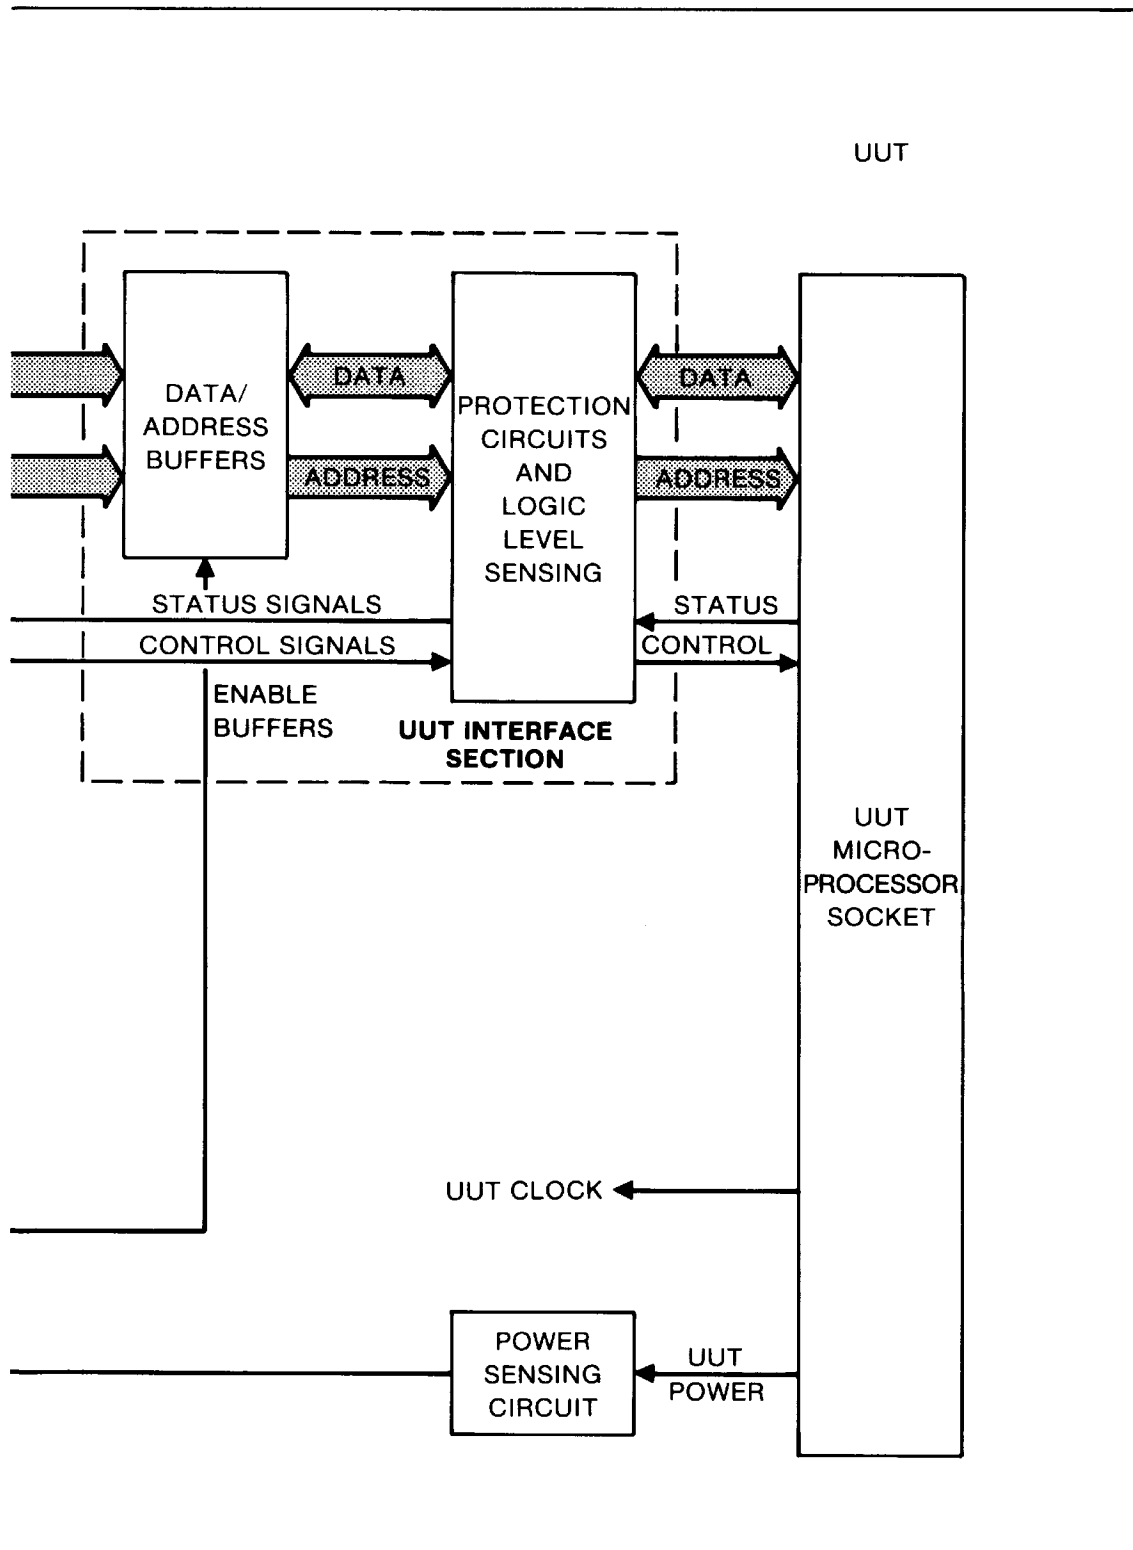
UUT

DATA/
ADDRESS
BUFFERS

DATA

ADDRESS

PROTECTION
CIRCUITS
AND
LOGIC
LEVEL
SENSING

DATA

ADDRESS

STATUS SIGNALS

CONTROL SIGNALS

STATUS

CONTROL

ENABLE
BUFFERS

UUT INTERFACE
SECTION

UUT
MICRO-
PROCESSOR
SOCKET

UUT CLOCK

POWER
SENSING
CIRCUIT

UUT
POWER